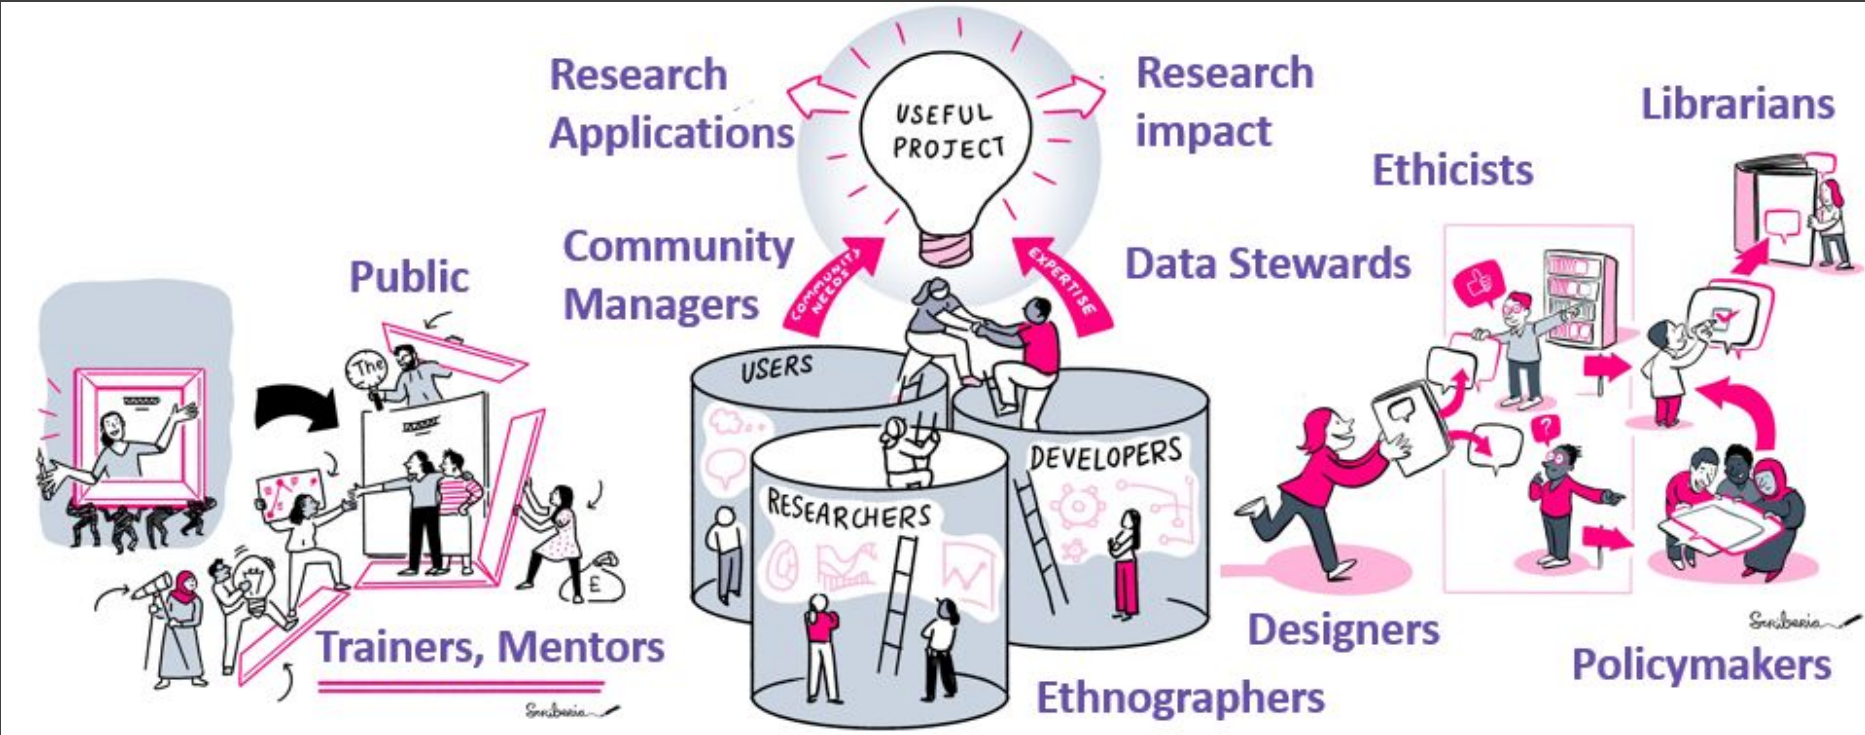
Research Applications

USEFUL PROJECT

Research impact

Librarians

Ethicists

Community Managers

COMMUNITY NEEDS

EXPERTISE

Data Stewards

Public

The

USERS

DEVELOPERS

RESEARCHERS

£

Trainers, Mentors

Designers

Policymakers

Ethnographers

Scriberia

Scriberia